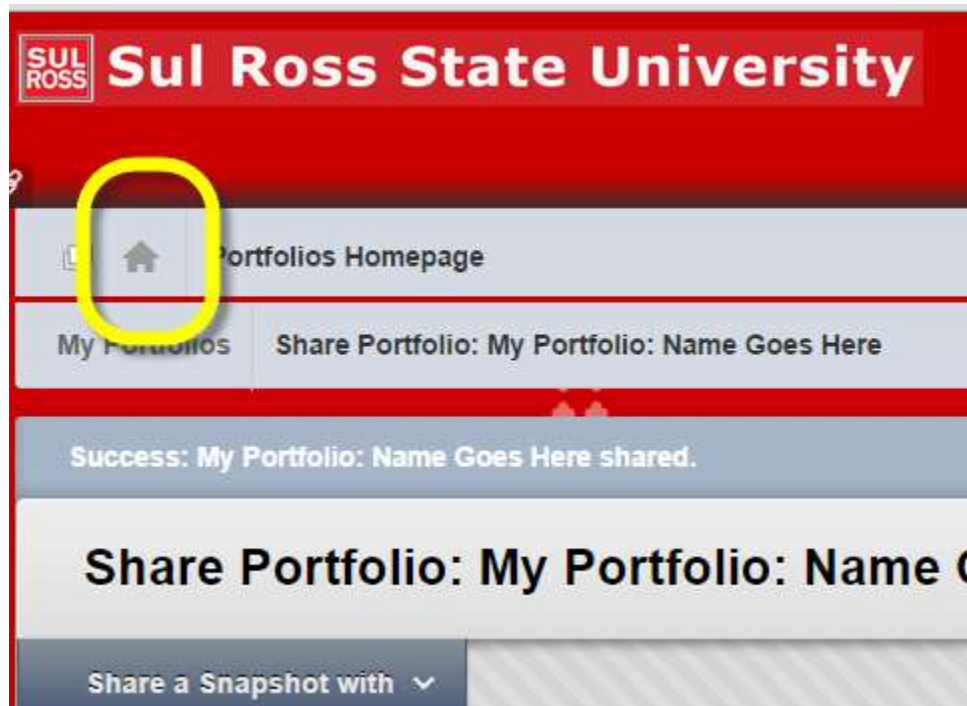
SUL ROSS Sul Ross State University

Portfolios Homepage

My Portfolios Share Portfolio: My Portfolio: Name Goes Here

Success: My Portfolio: Name Goes Here shared.

Share Portfolio: My Portfolio: Name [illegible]

Share a Snapshot with